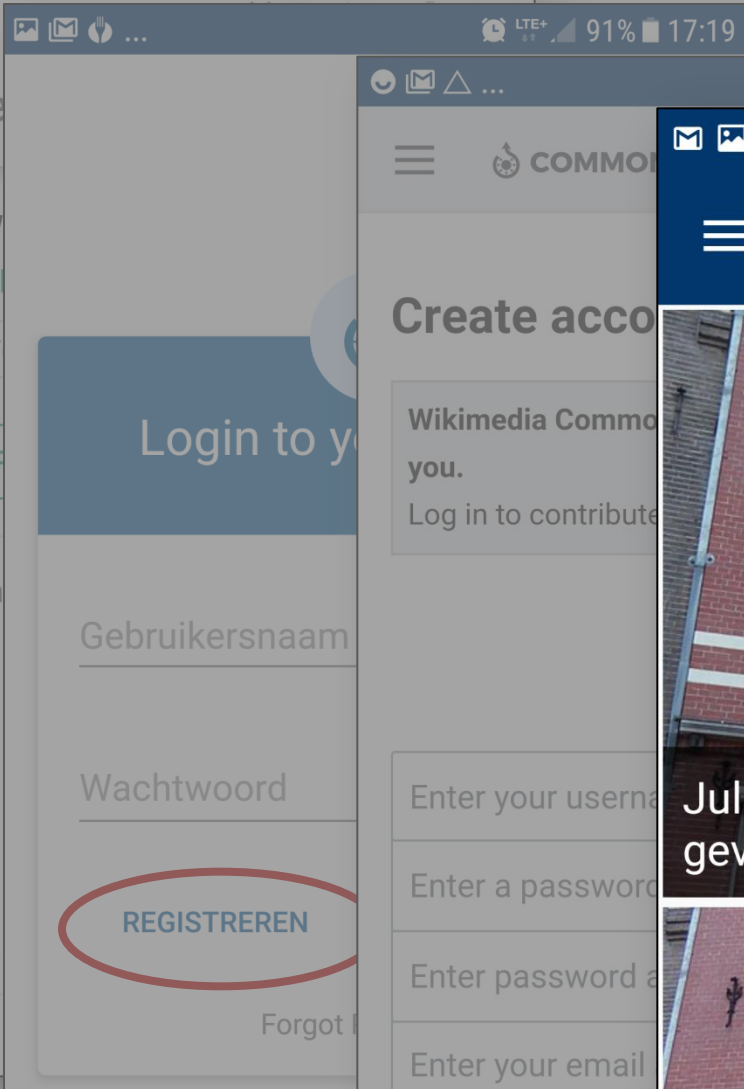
91% 17:19

Login to y

Gebruikersnaam

Wachtwoord

REGISTREREN

Forgot

COMMO

Create acco

Wikimedia Commo you.
Log in to contribute

Enter your userna

Enter a passwor

Enter password a

Enter your email

Jul
gev